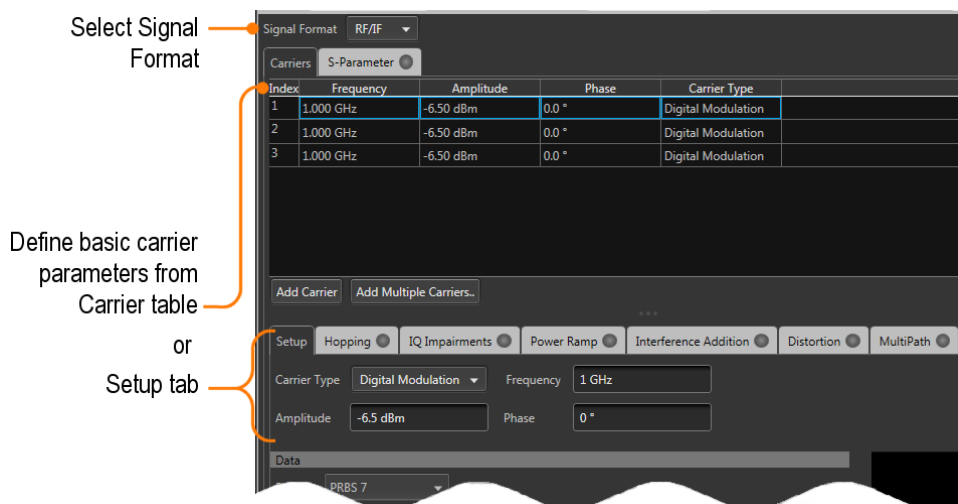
Select Signal Format

Signal Format RF/IF

Carriers S-Parameter

| Index | Frequency | Amplitude | Phase | Carrier Type |
|---|---|---|---|---|
| 1 | 1.000 GHz | -6.50 dBm | 0.0 ° | Digital Modulation |
| 2 | 1.000 GHz | -6.50 dBm | 0.0 ° | Digital Modulation |
| 3 | 1.000 GHz | -6.50 dBm | 0.0 ° | Digital Modulation |

Define basic carrier parameters from Carrier table

Add Carrier Add Multiple Carriers..

or

Setup tab

Setup Hopping IQ Impairments Power Ramp Interference Addition Distortion MultiPath

Carrier Type Digital Modulation Frequency 1 GHz

Amplitude -6.5 dBm Phase 0 °

Data

PRBS 7